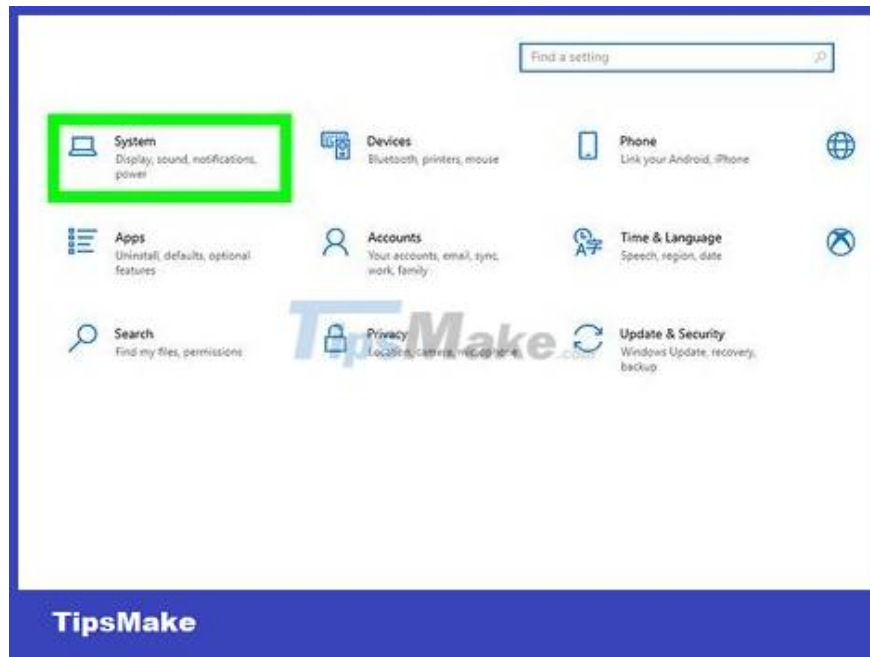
Find a setting

System
Display, sound, notifications, power

Devices
Bluetooth, printers, mouse

Phone
Link your Android, iPhone

Apps
Uninstall, defaults, optional features

Accounts
Your accounts, email, sync, work, family

Time & Language
Speech, region, date

Search
Find my files, permissions

Privacy
Location, camera, microphone

Update & Security
Windows Update, recovery, backup

TipsMake.com

TipsMake